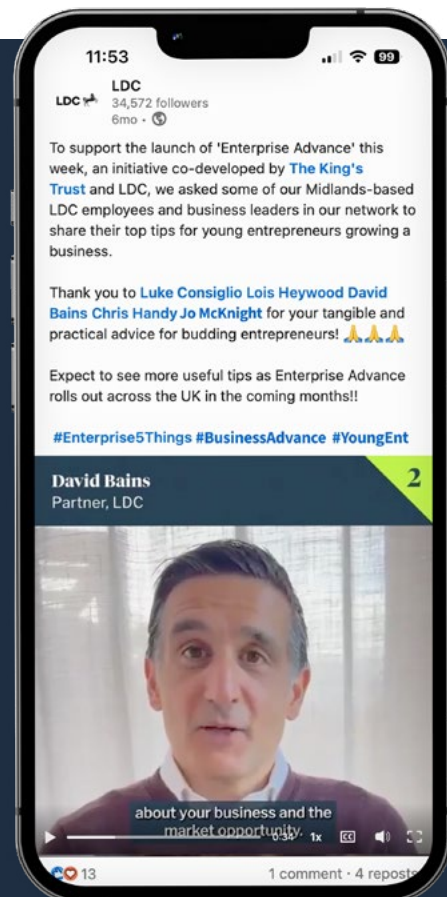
11:53

99

LDC

LDC
34,572 followers
6mo •

To support the launch of 'Enterprise Advance' this week, an initiative co-developed by The King's Trust and LDC, we asked some of our Midlands-based LDC employees and business leaders in our network to share their top tips for young entrepreneurs growing a business.

Thank you to Luke Consiglio Lois Heywood David Bains Chris Handy Jo McKnight for your tangible and practical advice for budding entrepreneurs! 🙏🙏🙏

Expect to see more useful tips as Enterprise Advance rolls out across the UK in the coming months!!

#Enterprise5Things #BusinessAdvance #YoungEnt

David Bains
Partner, LDC

2

about your business and the market opportunity.

0:34 1x CC

13

1 comment · 4 reposts